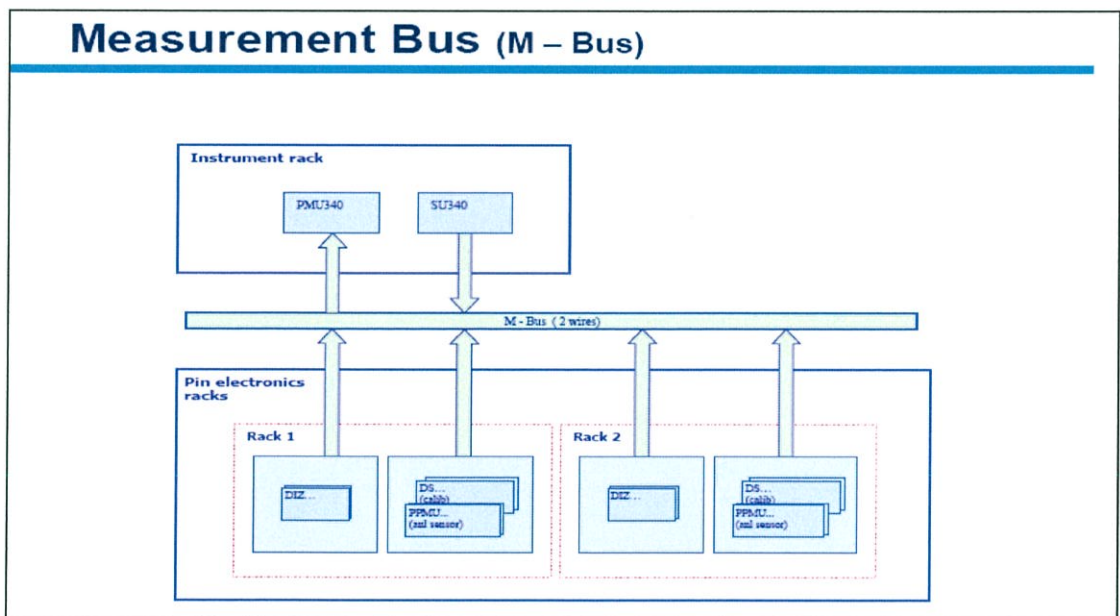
Measurement Bus (M – Bus)

Instrument rack

PMU340

SU340

M - Bus (2 wires)

Pin electronics racks

Rack 1

DIZ...

DS... (calib)

PPMU... (sml sensor)

Rack 2

DIZ...

DS... (calib)

PPMU... (sml sensor)